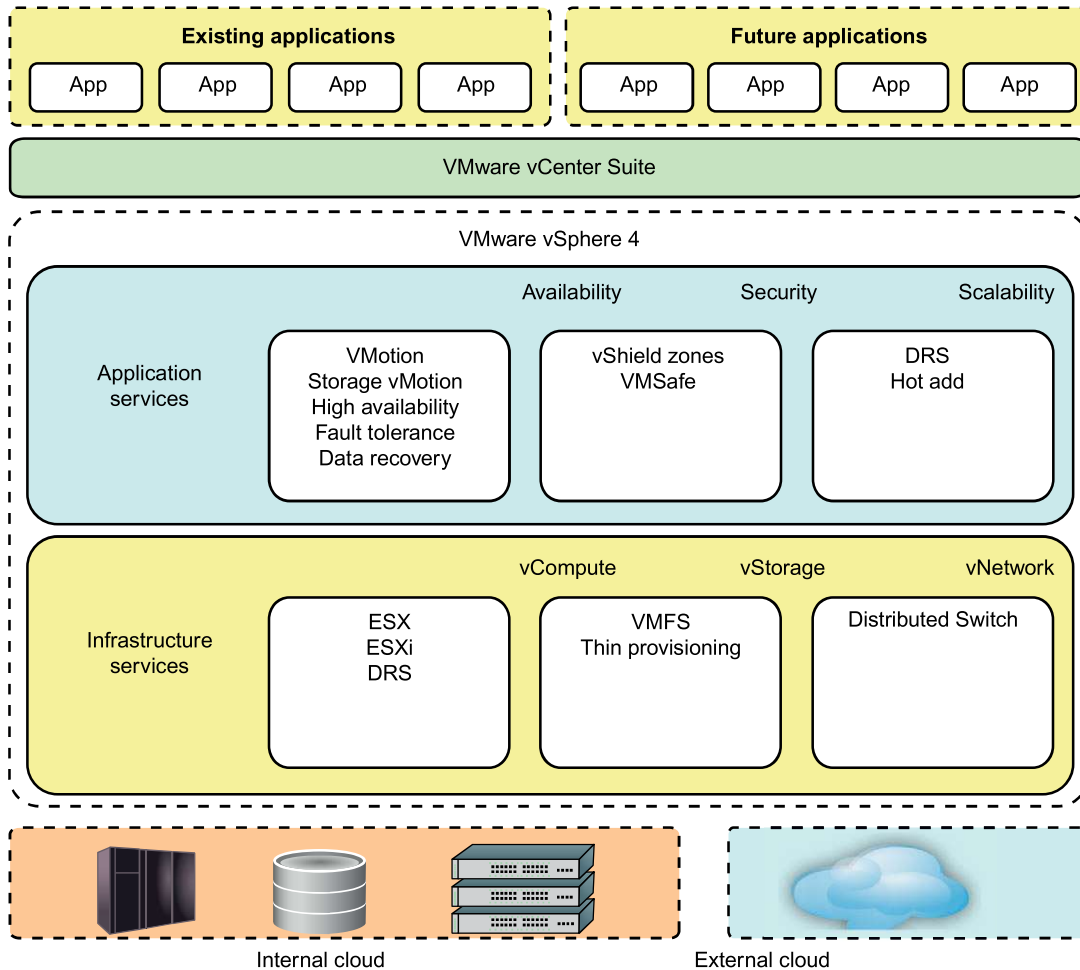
Existing applications

App App App App

Future applications

App App App App

VMware vCenter Suite

VMware vSphere 4

Application services

Availability

VMotion
Storage vMotion
High availability
Fault tolerance
Data recovery

Security

vShield zones
VMSafe

Scalability

DRS
Hot add

Infrastructure services

vCompute

ESX
ESXi
DRS

vStorage

VMFS
Thin provisioning

vNetwork

Distributed Switch

Internal cloud

External cloud